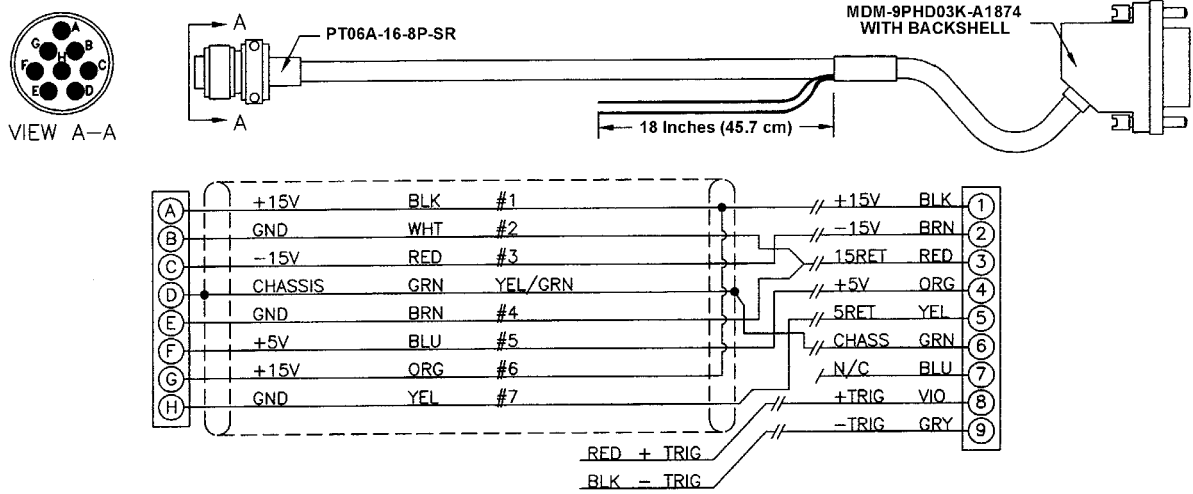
A
B
C
D
E
F
G
H

VIEW A—A

A

A

PT06A-16-8P-SR

MDM-9PHD03K-A1874
WITH BACKSHELL

18 Inches (45.7 cm)

| | | | | | | | |
|---|---|---|---|---|---|---|---|
| A | +15V | BLK | #1 | +15V | BLK | 1 |
| B | GND | WHT | #2 | −15V | BRN | 2 |
| C | −15V | RED | #3 | 15RET | RED | 3 |
| D | CHASSIS | GRN | YEL/GRN | +5V | ORG | 4 |
| E | GND | BRN | #4 | 5RET | YEL | 5 |
| F | +5V | BLU | #5 | CHASS | GRN | 6 |
| G | +15V | ORG | #6 | N/C | BLU | 7 |
| H | GND | YEL | #7 | +TRIG | VIO | 8 |
| | | | | −TRIG | GRY | 9 |

RED + TRIG
BLK − TRIG